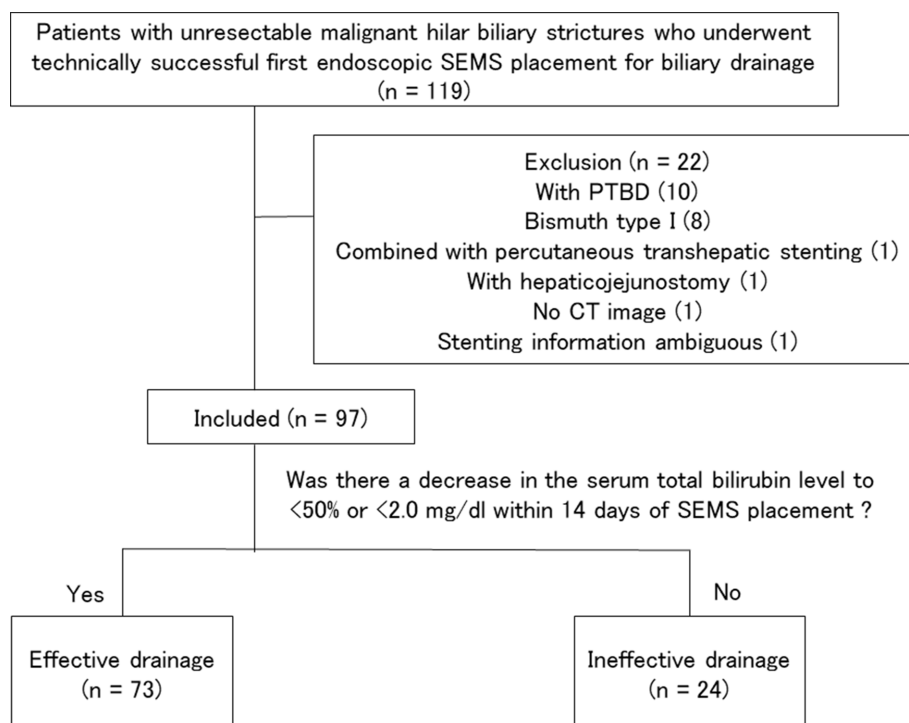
Patients with unresectable malignant hilar biliary strictures who underwent technically successful first endoscopic SEMS placement for biliary drainage (n = 119)

Exclusion (n = 22)
With PTBD (10)
Bismuth type I (8)
Combined with percutaneous transhepatic stenting (1)
With hepaticojejunostomy (1)
No CT image (1)
Stenting information ambiguous (1)

Included (n = 97)

Was there a decrease in the serum total bilirubin level to <50% or <2.0 mg/dl within 14 days of SEMS placement ?

Yes

No

Effective drainage (n = 73)

Ineffective drainage (n = 24)